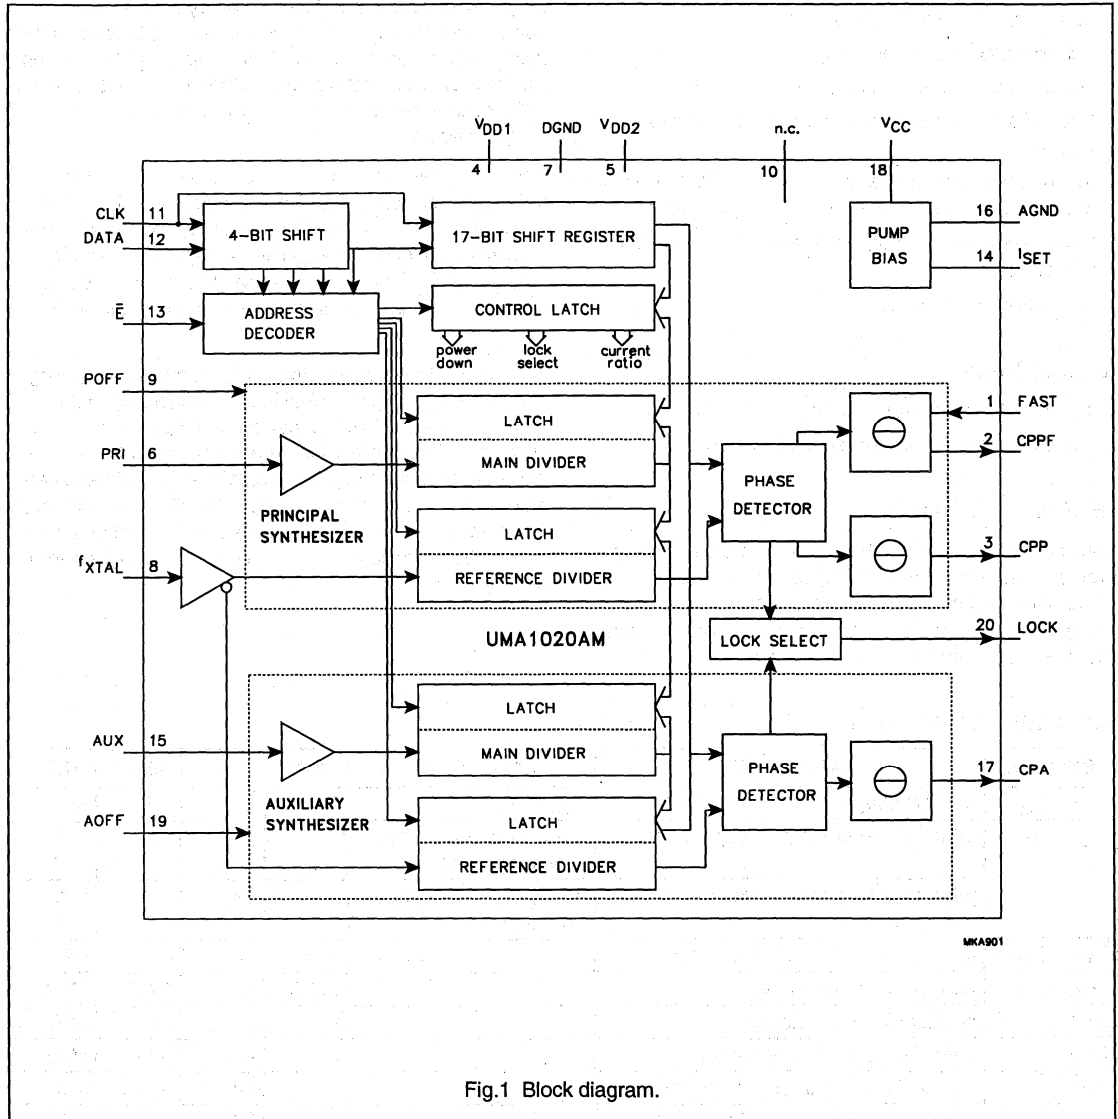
$V_{DD1}$ 4
DGND 7
$V_{DD2}$ 5
n.c. 10
$V_{CC}$ 18

CLK 11
DATA 12
$\bar{E}$ 13
POFF 9
PRI 6
$f_{XTAL}$ 8
AUX 15
AOFF 19

4-BIT SHIFT
17-BIT SHIFT REGISTER
ADDRESS DECODER
CONTROL LATCH
power down
lock select
current ratio

PUMP BIAS
16 AGND
14 $I_{SET}$

LATCH
MAIN DIVIDER
PRINCIPAL SYNTHESIZER
LATCH
REFERENCE DIVIDER
PHASE DETECTOR
1 FAST
2 CPPF
3 CPP

UMA1020AM
LOCK SELECT
20 LOCK

LATCH
MAIN DIVIDER
AUXILIARY SYNTHESIZER
LATCH
REFERENCE DIVIDER
PHASE DETECTOR
17 CPA

MKA901

Fig.1 Block diagram.